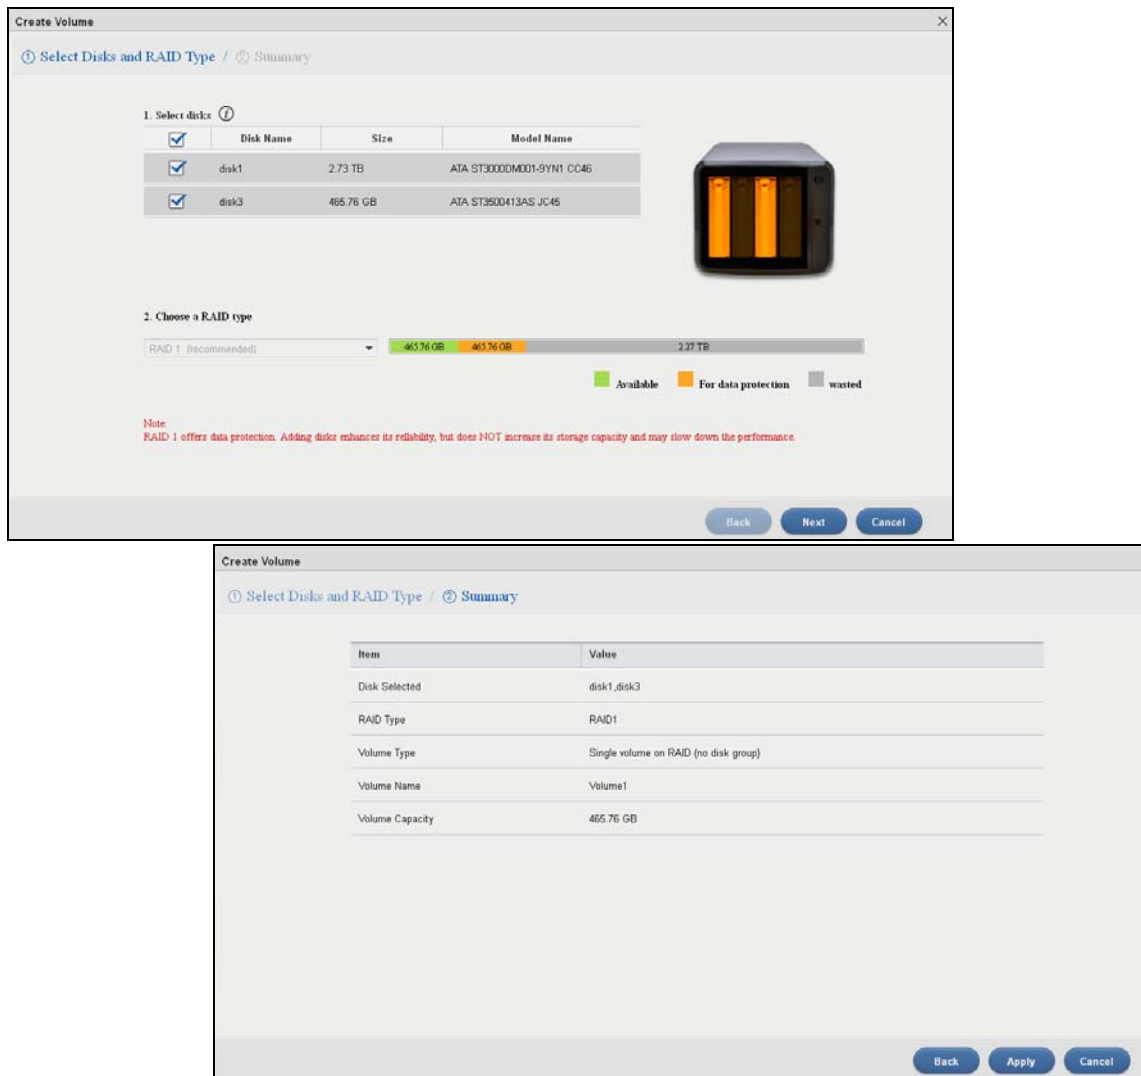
Create Volume

① Select Disks and RAID Type / ② Summary

1. Select disks ⓘ

| | Disk Name | Size | Model Name |
|---|---|---|---|
| ☑ | disk1 | 2.73 TB | ATA ST3000DM001-9YN1 CC46 |
| ☑ | disk3 | 465.76 GB | ATA ST3500413AS JC45 |

2. Choose a RAID type

RAID 1 (recommended)

465.76 GB 465.76 GB 2.27 TB

Available For data protection wasted

Note:
RAID 1 offers data protection. Adding disks enhances its reliability, but does NOT increase its storage capacity and may slow down the performance.

Back Next Cancel

Create Volume

① Select Disks and RAID Type / ② Summary

| Item | Value |
|---|---|
| Disk Selected | disk1,disk3 |
| RAID Type | RAID1 |
| Volume Type | Single volume on RAID (no disk group) |
| Volume Name | Volume1 |
| Volume Capacity | 465.76 GB |

Back Apply Cancel